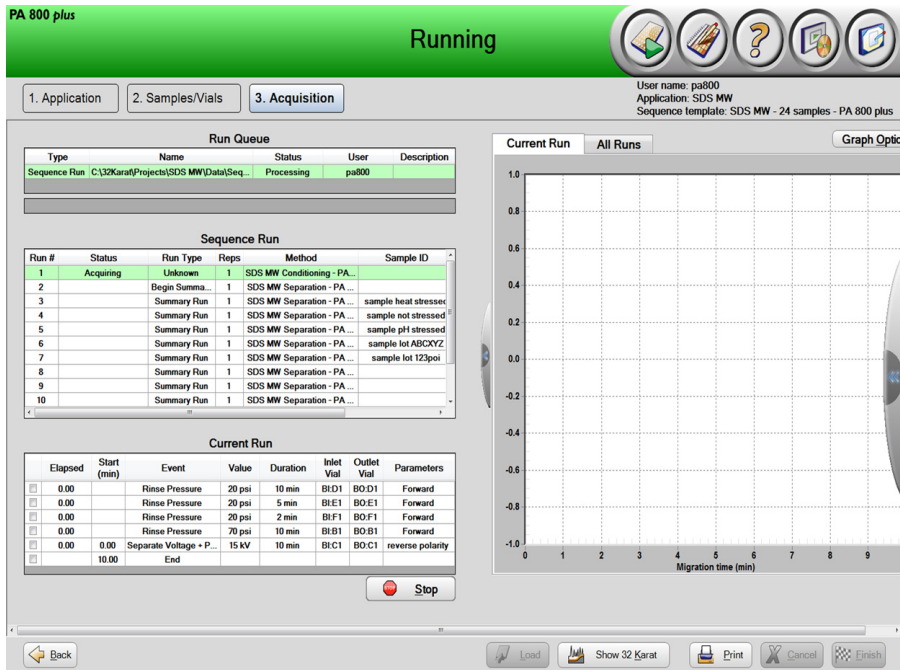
PA 800 plus

Running

1. Application 2. Samples/Vials 3. Acquisition

User name: pa800
Application: SDS MW
Sequence template: SDS MW - 24 samples - PA 800 plus

Run Queue

| Type | Name | Status | User | Description |
|---|---|---|---|---|
| Sequence Run | C:\32Karat\Projects\SDS MW\Data\Seq... | Processing | pa800 | |

Sequence Run

| Run # | Status | Run Type | Reps | Method | Sample ID |
|---|---|---|---|---|---|
| 1 | Acquiring | Unknown | 1 | SDS MW Conditioning - PA... | |
| 2 | | Begin Summa... | 1 | SDS MW Separation - PA ... | |
| 3 | | Summary Run | 1 | SDS MW Separation - PA ... | sample heat stressed |
| 4 | | Summary Run | 1 | SDS MW Separation - PA ... | sample not stressed |
| 5 | | Summary Run | 1 | SDS MW Separation - PA ... | sample pH stressed |
| 6 | | Summary Run | 1 | SDS MW Separation - PA ... | sample lot ABCXYZ |
| 7 | | Summary Run | 1 | SDS MW Separation - PA ... | sample lot 123poi |
| 8 | | Summary Run | 1 | SDS MW Separation - PA ... | |
| 9 | | Summary Run | 1 | SDS MW Separation - PA ... | |
| 10 | | Summary Run | 1 | SDS MW Separation - PA ... | |

Current Run

| | Elapsed | Start (min) | Event | Value | Duration | Inlet Vial | Outlet Vial | Parameters |
|---|---|---|---|---|---|---|---|---|
| | 0.00 | | Rinse Pressure | 20 psi | 10 min | BI:D1 | BO:D1 | Forward |
| | 0.00 | | Rinse Pressure | 20 psi | 5 min | BI:E1 | BO:E1 | Forward |
| | 0.00 | | Rinse Pressure | 20 psi | 2 min | BI:F1 | BO:F1 | Forward |
| | 0.00 | | Rinse Pressure | 70 psi | 10 min | BI:B1 | BO:B1 | Forward |
| | 0.00 | 0.00 | Separate Voltage + P... | 15 kV | 10 min | BI:C1 | BO:C1 | reverse polarity |
| | | 10.00 | End | | | | | |

Stop

Current Run All Runs Graph Optio

1.0 0.8 0.6 0.4 0.2 0.0 -0.2 -0.4 -0.6 -0.8 -1.0
0 1 2 3 4 5 6 7 8 9
Migration time (min)

Back Load Show 32 Karat Print Cancel Finish